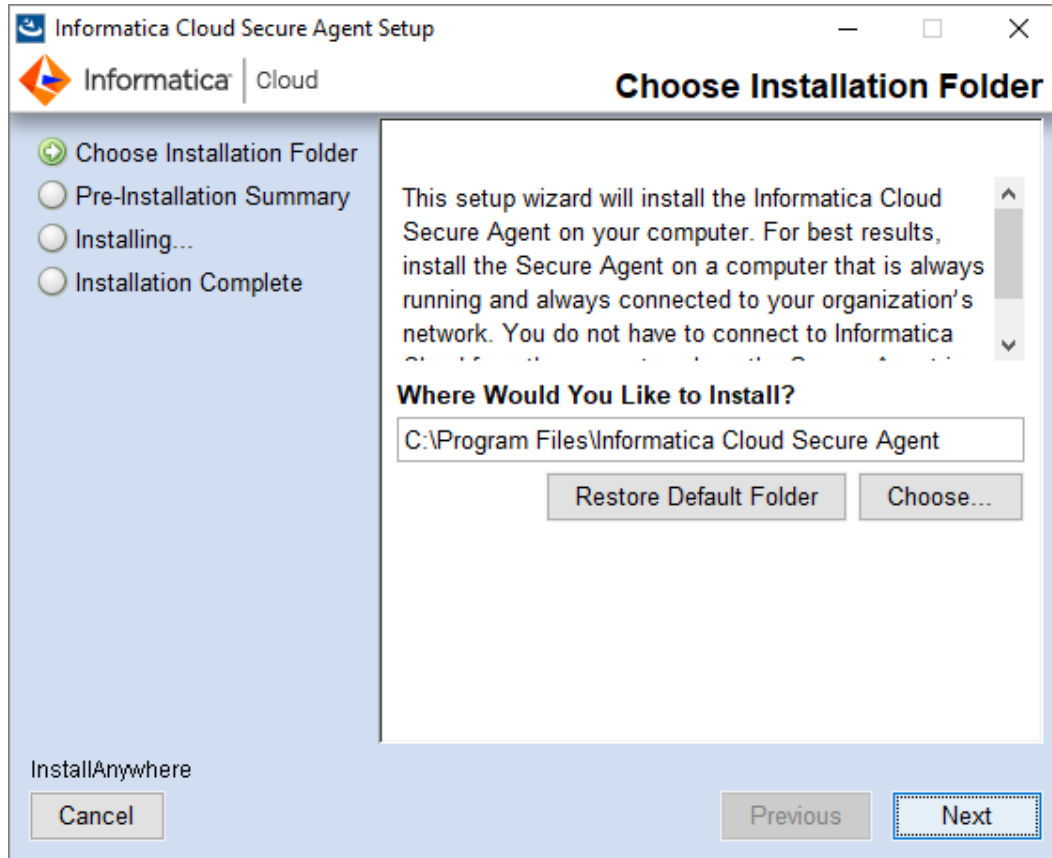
Informatica Cloud Secure Agent Setup

Informatica Cloud

Choose Installation Folder

Choose Installation Folder
Pre-Installation Summary
Installing...
Installation Complete

This setup wizard will install the Informatica Cloud Secure Agent on your computer. For best results, install the Secure Agent on a computer that is always running and always connected to your organization's network. You do not have to connect to Informatica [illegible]

Where Would You Like to Install?

C:\Program Files\Informatica Cloud Secure Agent

Restore Default Folder

Choose...

InstallAnywhere

Cancel

Previous

Next